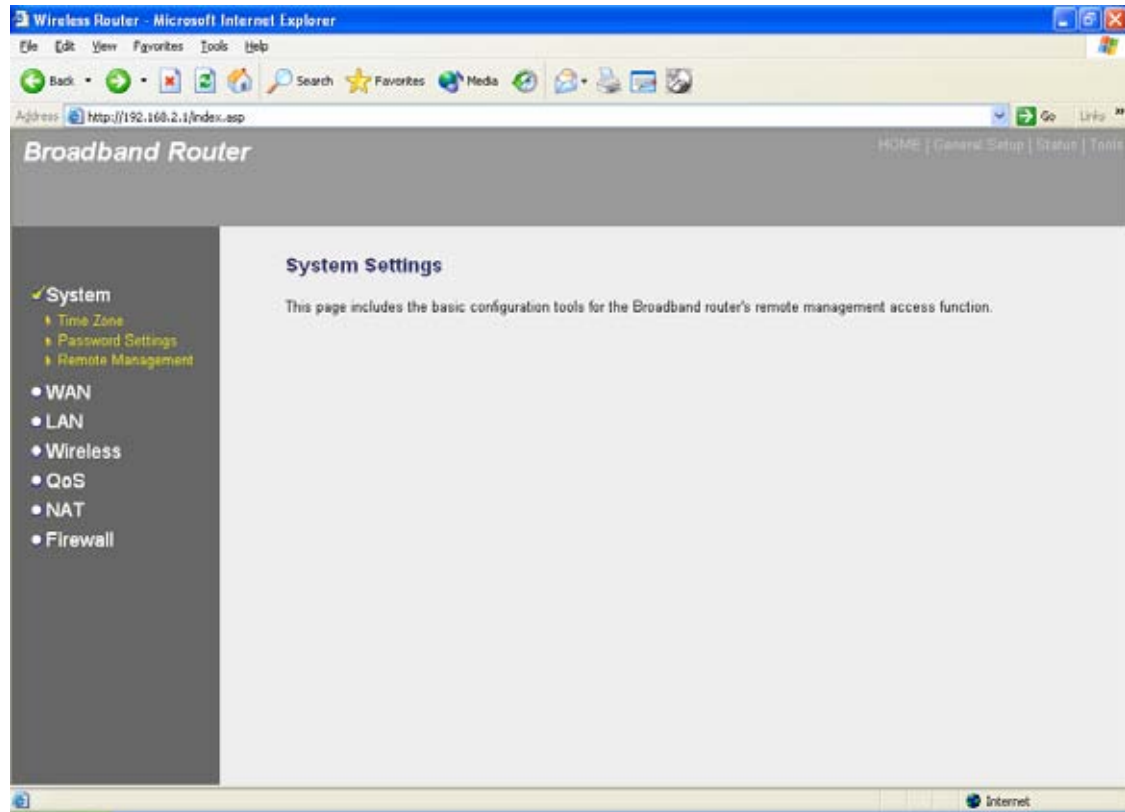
Wireless Router - Microsoft Internet Explorer

File Edit View Favorites Tools Help

Back Search Favorites Media

Address http://192.168.2.1/index.asp

Go Links

Broadband Router

HOME | General Setup | Status | Tools

System
Time Zone
Password Settings
Remote Management
WAN
LAN
Wireless
QoS
NAT
Firewall

System Settings

This page includes the basic configuration tools for the Broadband router's remote management access function.

Internet